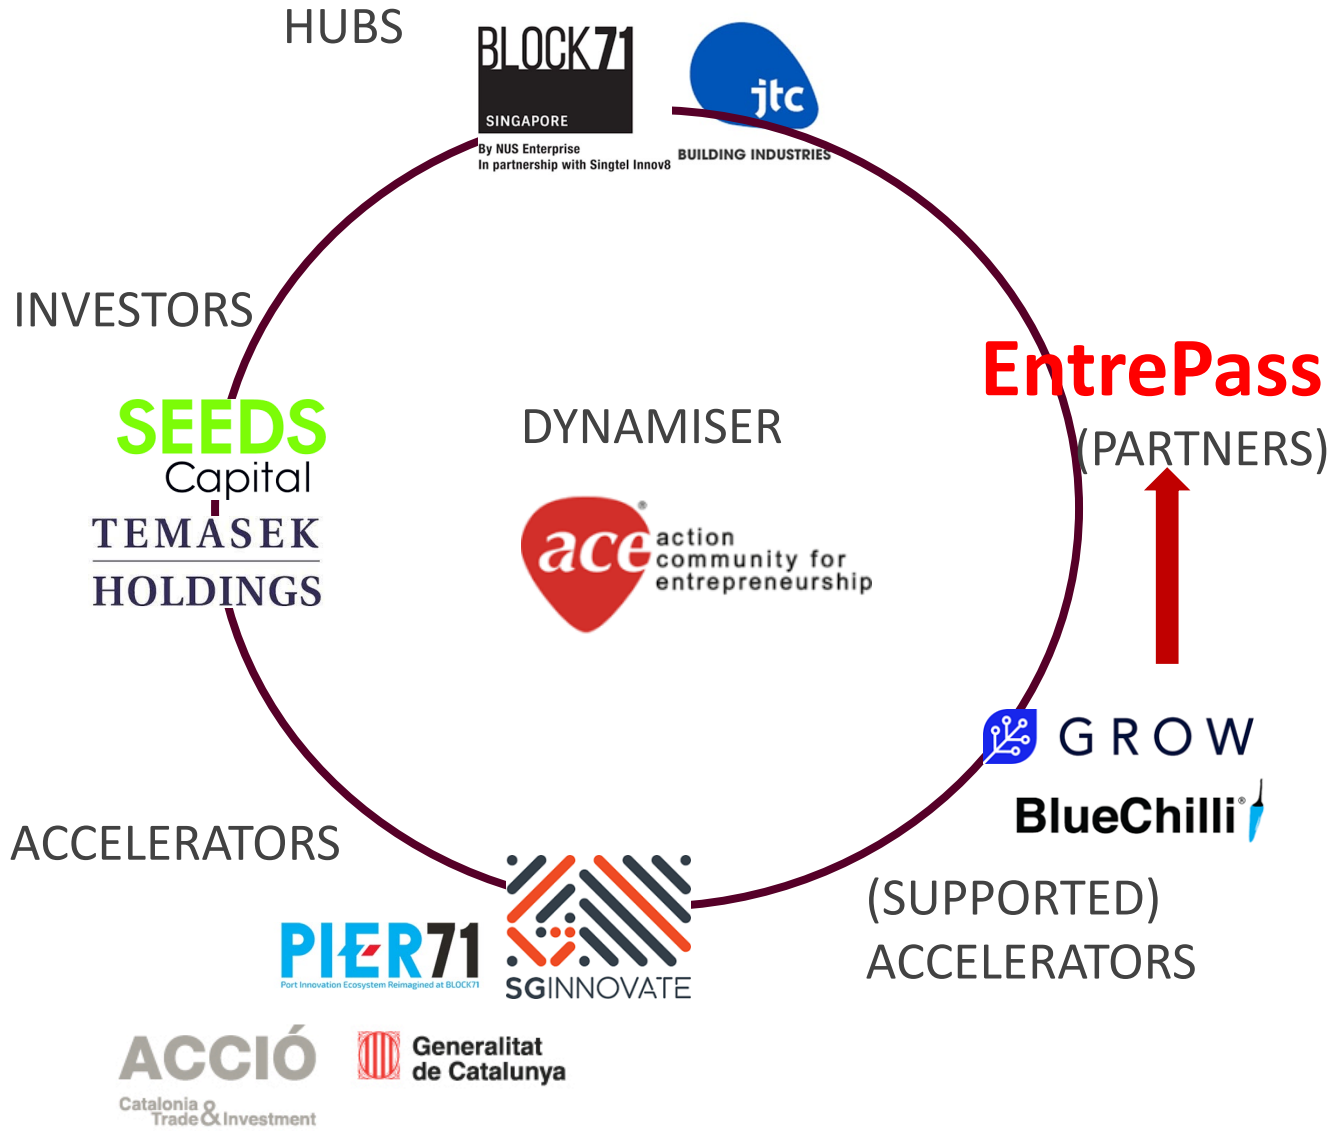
HUBS

BLOCK71
SINGAPORE
By NUS Enterprise
In partnership with Singtel Innov8

jtc
BUILDING INDUSTRIES

INVESTORS

SEEDS
Capital

TEMASEK
HOLDINGS

DYNAMISER

ace
action community for entrepreneurship

EntrePass
(PARTNERS)

GROW

BlueChilli

(SUPPORTED)
ACCELERATORS

ACCELERATORS

PIER71
Port Innovation Ecosystem Reimagined at BLOCK71

SGINNOVATE

ACCIÓ
Catalonia Trade & Investment

Generalitat
de Catalunya